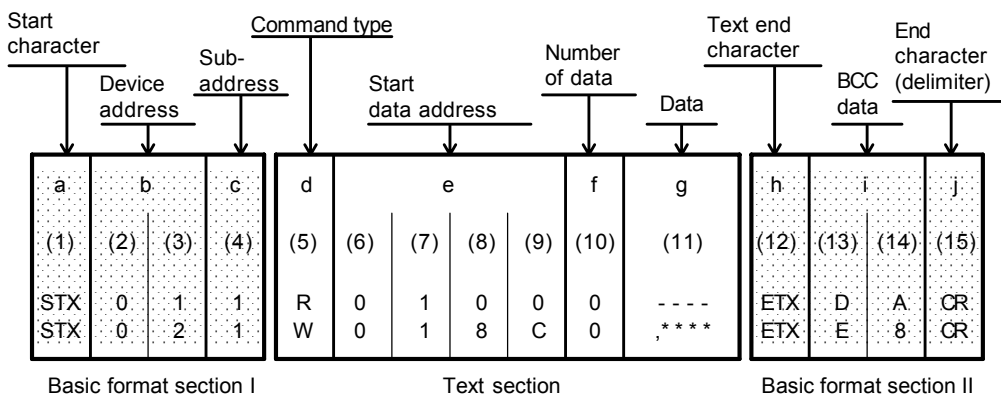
Start character

Device address

Sub-address

Command type

Start data address

Number of data

Data

Text end character

BCC data

End character (delimiter)

| a | b | | c | d | e | | | | f | g | h | i | | j |
|---|---|---|---|---|---|---|---|---|---|---|---|---|---|---|
| (1) | (2) | (3) | (4) | (5) | (6) | (7) | (8) | (9) | (10) | (11) | (12) | (13) | (14) | (15) |
| STX | 0 | 1 | 1 | R | 0 | 1 | 0 | 0 | 0 | - - - - | ETX | D | A | CR |
| STX | 0 | 2 | 1 | W | 0 | 1 | 8 | C | 0 | ,* * * * | ETX | E | 8 | CR |

Basic format section I

Text section

Basic format section II